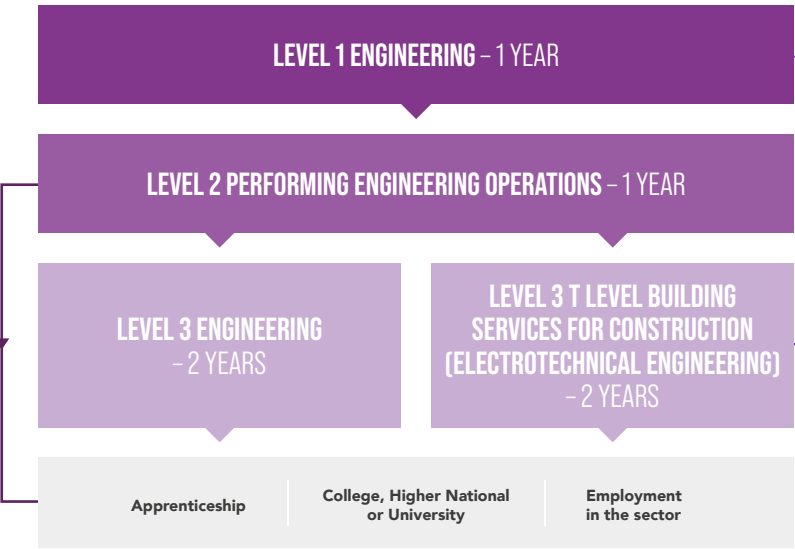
LEVEL 1 ENGINEERING – 1 YEAR

LEVEL 2 PERFORMING ENGINEERING OPERATIONS – 1 YEAR

LEVEL 3 ENGINEERING – 2 YEARS

LEVEL 3 T LEVEL BUILDING SERVICES FOR CONSTRUCTION (ELECTROTECHNICAL ENGINEERING) – 2 YEARS

Apprenticeship

College, Higher National or University

Employment in the sector